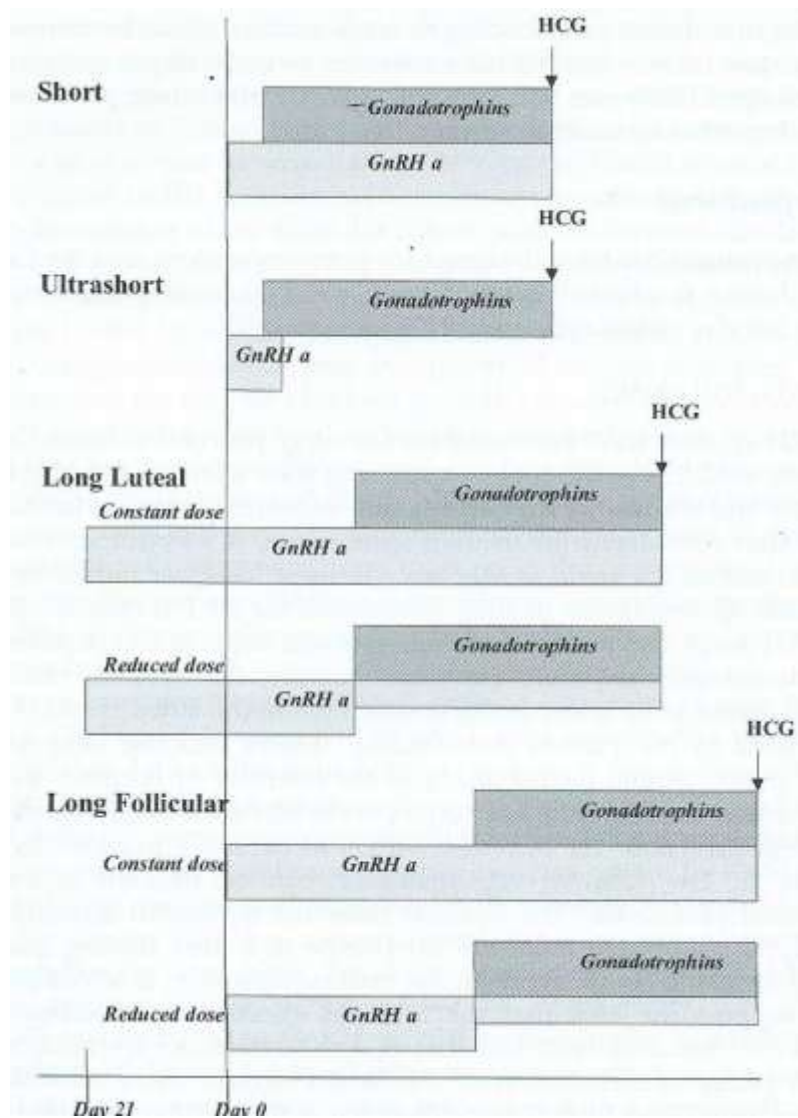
HCG

Short

Gonadotrophins

GnRH a

HCG

Ultrashort

Gonadotrophins

GnRH a

HCG

Long Luteal

Gonadotrophins

Constant dose

GnRH a

Gonadotrophins

Reduced dose

GnRH a

HCG

Long Follicular

Gonadotrophins

Constant dose

GnRH a

Gonadotrophins

Reduced dose

GnRH a

Day 21

Day 0